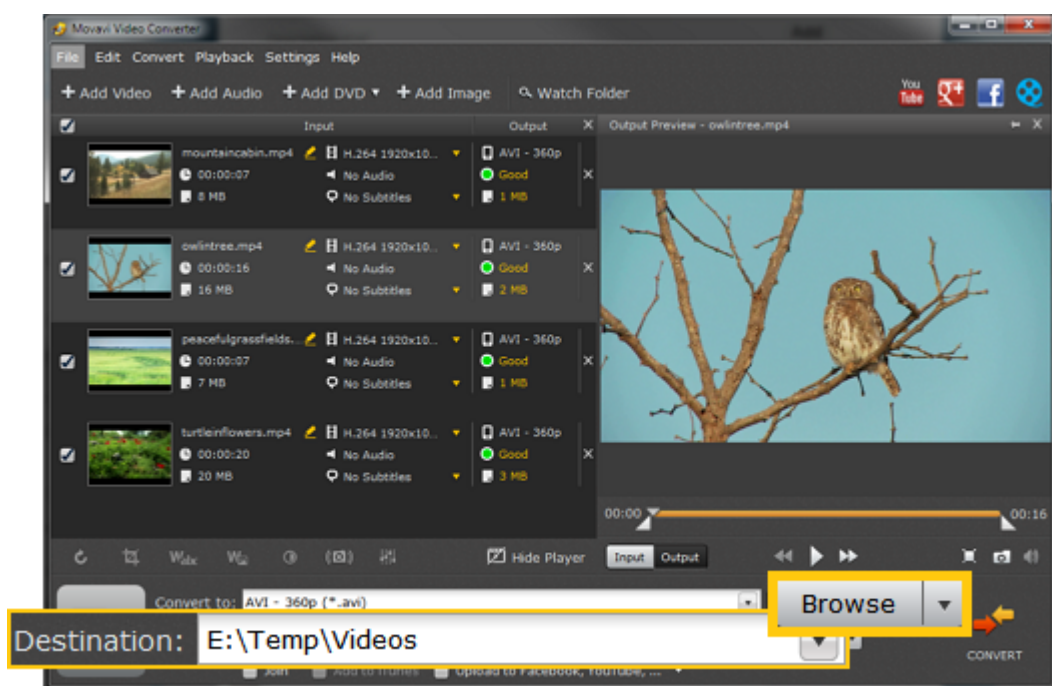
Movavi Video Converter

File Edit Convert Playback Settings Help

+ Add Video + Add Audio + Add DVD + Add Image Watch Folder

You Tube

Input Output

Output Preview - owlintree.mp4

mountaincabin.mp4 H.264 1920x10... AVI - 360p
00:00:07 No Audio Good
8 MB No Subtitles 1 MB

owlintree.mp4 H.264 1920x10... AVI - 360p
00:00:16 No Audio Good
16 MB No Subtitles 2 MB

peacefulgrassfields... H.264 1920x10... AVI - 360p
00:00:07 No Audio Good
7 MB No Subtitles 1 MB

turtleinflowers.mp4 H.264 1920x10... AVI - 360p
00:00:20 No Audio Good
20 MB No Subtitles 3 MB

00:00 00:16

Hide Player Input Output

Convert to: AVI - 360p (*.avi)

Browse

Destination: E:\Temp\Videos

Join Add to iTunes Upload to Facebook, YouTube, ...

CONVERT